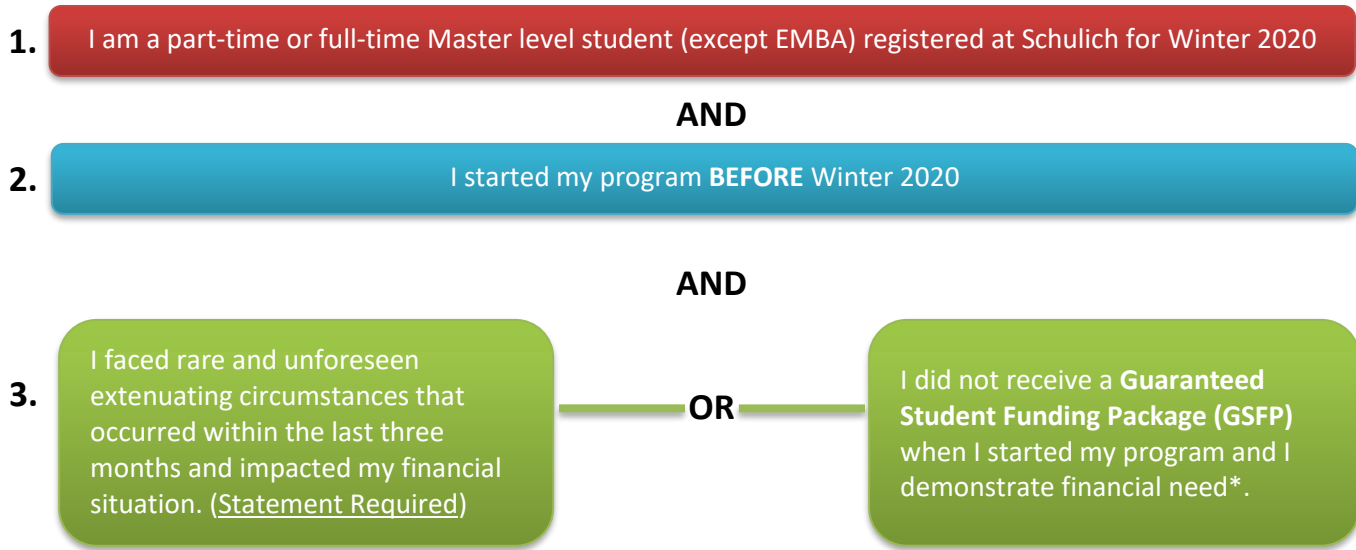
1. I am a part-time or full-time Master level student (except EMBA) registered at Schulich for Winter 2020

AND

2. I started my program **BEFORE** Winter 2020

AND

3. I faced rare and unforeseen extenuating circumstances that occurred within the last three months and impacted my financial situation. (Statement Required)

OR

I did not receive a **Guaranteed Student Funding Package (GSFP)** when I started my program and I demonstrate financial need*.